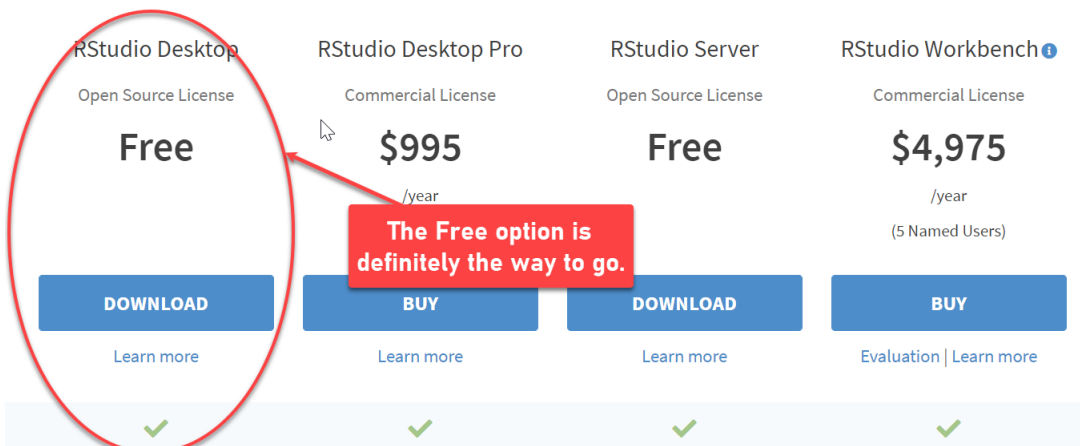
RStudio Desktop
Open Source License
Free
DOWNLOAD
Learn more

RStudio Desktop Pro
Commercial License
$995
/year
BUY
Learn more

RStudio Server
Open Source License
Free
DOWNLOAD
Learn more

RStudio Workbench
Commercial License
$4,975
/year
(5 Named Users)
BUY
Evaluation | Learn more

The Free option is definitely the way to go.